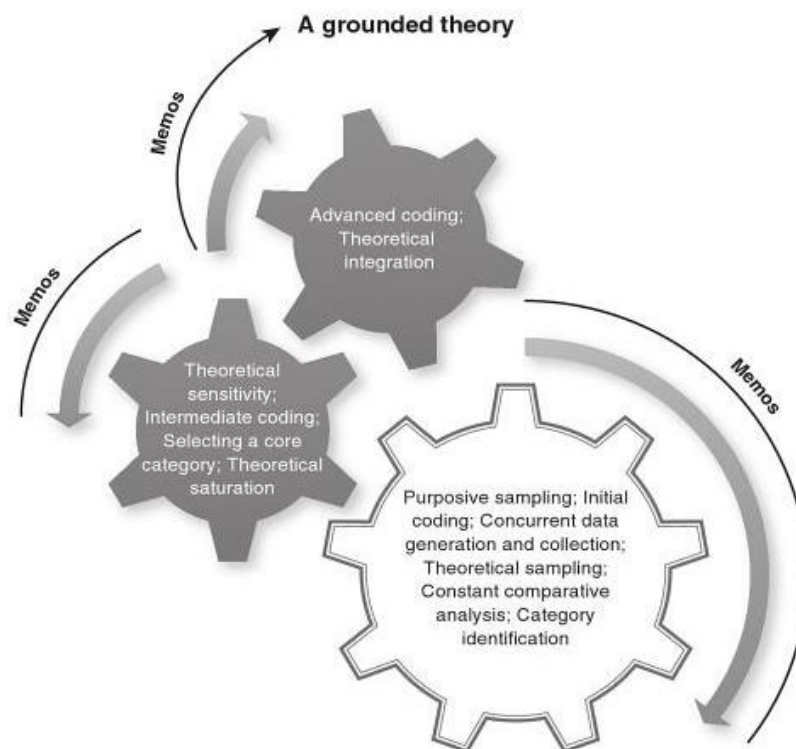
A grounded theory

Memos

Advanced coding; Theoretical integration

Memos

Theoretical sensitivity; Intermediate coding; Selecting a core category; Theoretical saturation

Memos

Purposive sampling; Initial coding; Concurrent data generation and collection; Theoretical sampling; Constant comparative analysis; Category identification